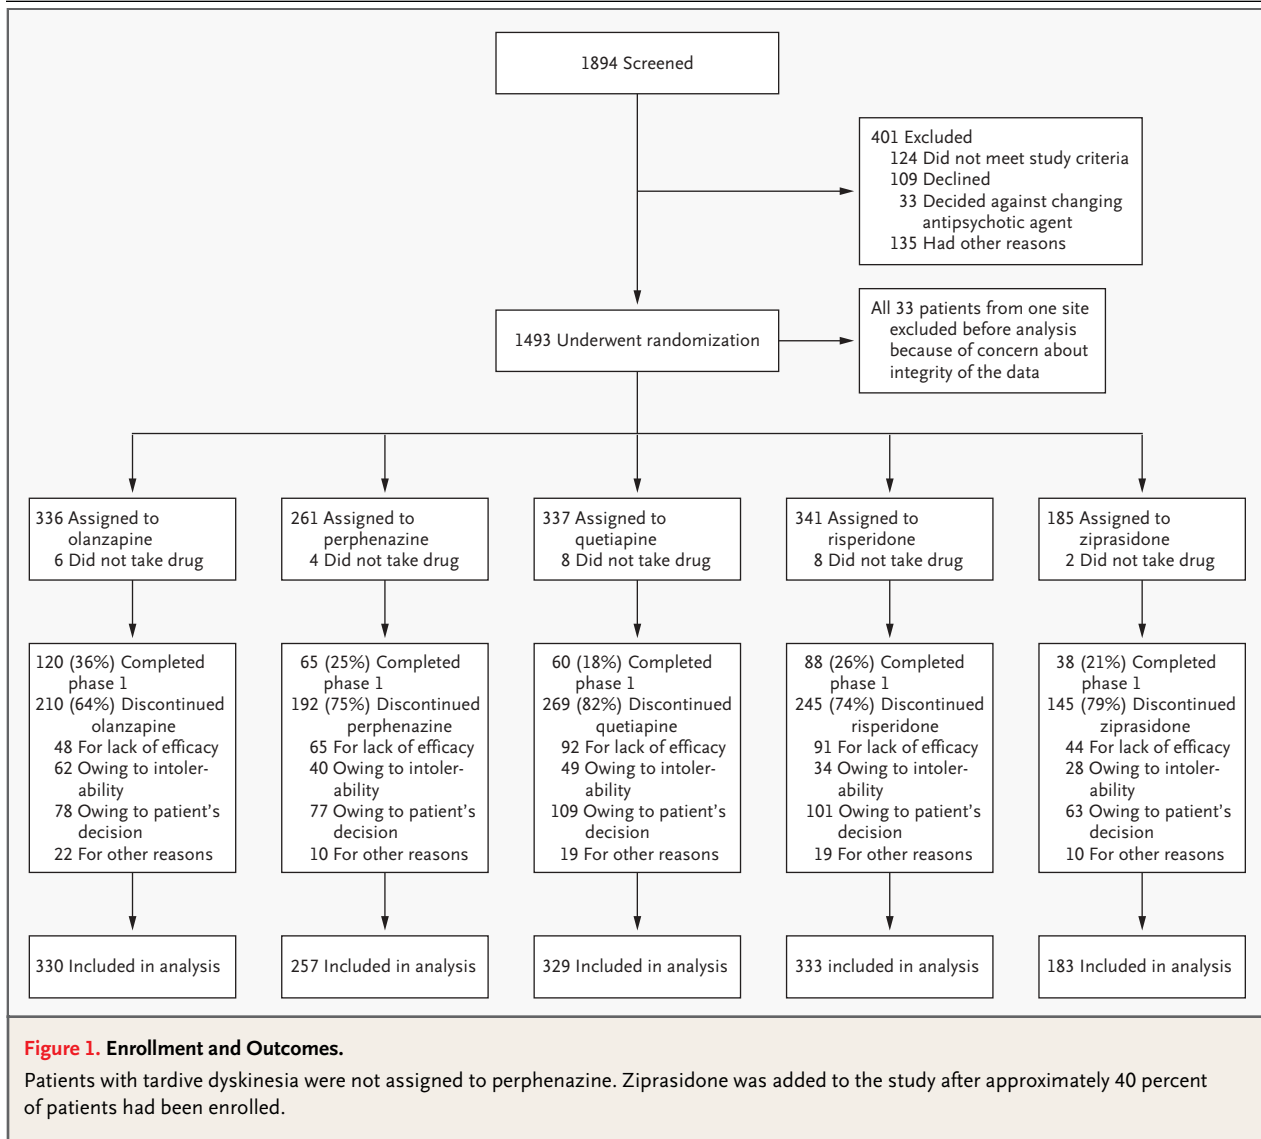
1894 Screened

401 Excluded
124 Did not meet study criteria
109 Declined
33 Decided against changing antipsychotic agent
135 Had other reasons

1493 Underwent randomization

All 33 patients from one site excluded before analysis because of concern about integrity of the data

336 Assigned to olanzapine
6 Did not take drug

120 (36%) Completed phase 1
210 (64%) Discontinued olanzapine
48 For lack of efficacy
62 Owing to intolerability
78 Owing to patient's decision
22 For other reasons

330 Included in analysis

261 Assigned to perphenazine
4 Did not take drug

65 (25%) Completed phase 1
192 (75%) Discontinued perphenazine
65 For lack of efficacy
40 Owing to intolerability
77 Owing to patient's decision
10 For other reasons

257 Included in analysis

337 Assigned to quetiapine
8 Did not take drug

60 (18%) Completed phase 1
269 (82%) Discontinued quetiapine
92 For lack of efficacy
49 Owing to intolerability
109 Owing to patient's decision
19 For other reasons

329 Included in analysis

341 Assigned to risperidone
8 Did not take drug

88 (26%) Completed phase 1
245 (74%) Discontinued risperidone
91 For lack of efficacy
34 Owing to intolerability
101 Owing to patient's decision
19 For other reasons

333 included in analysis

185 Assigned to ziprasidone
2 Did not take drug

38 (21%) Completed phase 1
145 (79%) Discontinued ziprasidone
44 For lack of efficacy
28 Owing to intolerability
63 Owing to patient's decision
10 For other reasons

183 Included in analysis

Figure 1. Enrollment and Outcomes.
Patients with tardive dyskinesia were not assigned to perphenazine. Ziprasidone was added to the study after approximately 40 percent of patients had been enrolled.